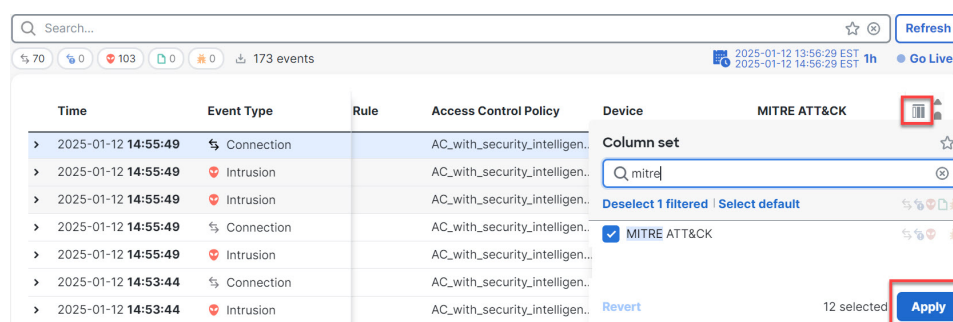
Search...

Refresh

70 0 103 0 0 173 events

2025-01-12 13:56:29 EST
2025-01-12 14:56:29 EST 1h

Go Live

| Time | Event Type | Rule | Access Control Policy | Device | MITRE ATT&CK |
|---|---|---|---|---|---|
| 2025-01-12 **14:55:49** | Connection | | AC_with_security_intelligen... | | |
| 2025-01-12 **14:55:49** | Intrusion | | AC_with_security_intelligen... | | |
| 2025-01-12 **14:55:49** | Intrusion | | AC_with_security_intelligen... | | |
| 2025-01-12 **14:55:49** | Connection | | AC_with_security_intelligen... | | |
| 2025-01-12 **14:55:49** | Intrusion | | AC_with_security_intelligen... | | |
| 2025-01-12 **14:53:44** | Connection | | AC_with_security_intelligen... | | |
| 2025-01-12 **14:53:44** | Intrusion | | AC_with_security_intelligen... | | |

Column set

mitre

Deselect 1 filtered | Select default

MITRE ATT&CK

Revert

12 selected

Apply